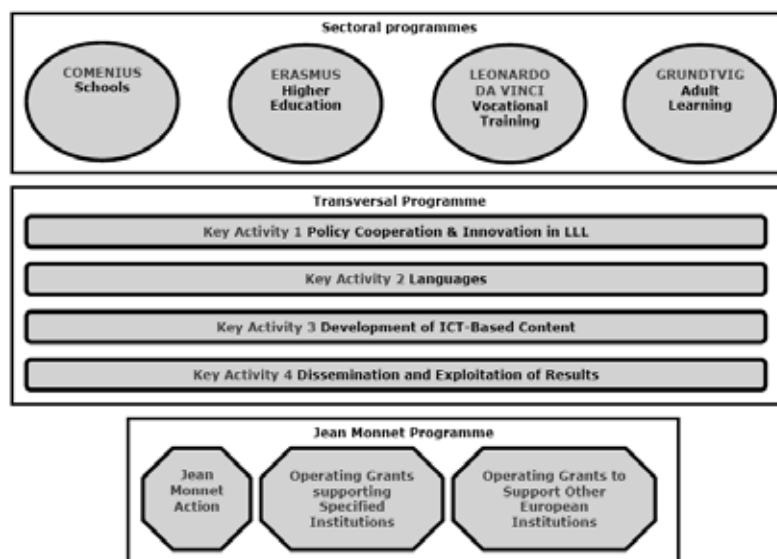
Sectoral programmes

COMENIUS
Schools

ERASMUS
Higher Education

LEONARDO DA VINCI
Vocational Training

GRUNDTVIG
Adult Learning

Transversal Programme

Key Activity 1 Policy Cooperation & Innovation in LLL

Key Activity 2 Languages

Key Activity 3 Development of ICT-Based Content

Key Activity 4 Dissemination and Exploitation of Results

Jean Monnet Programme

Jean Monnet Action

Operating Grants supporting Specified Institutions

Operating Grants to Support Other European Institutions